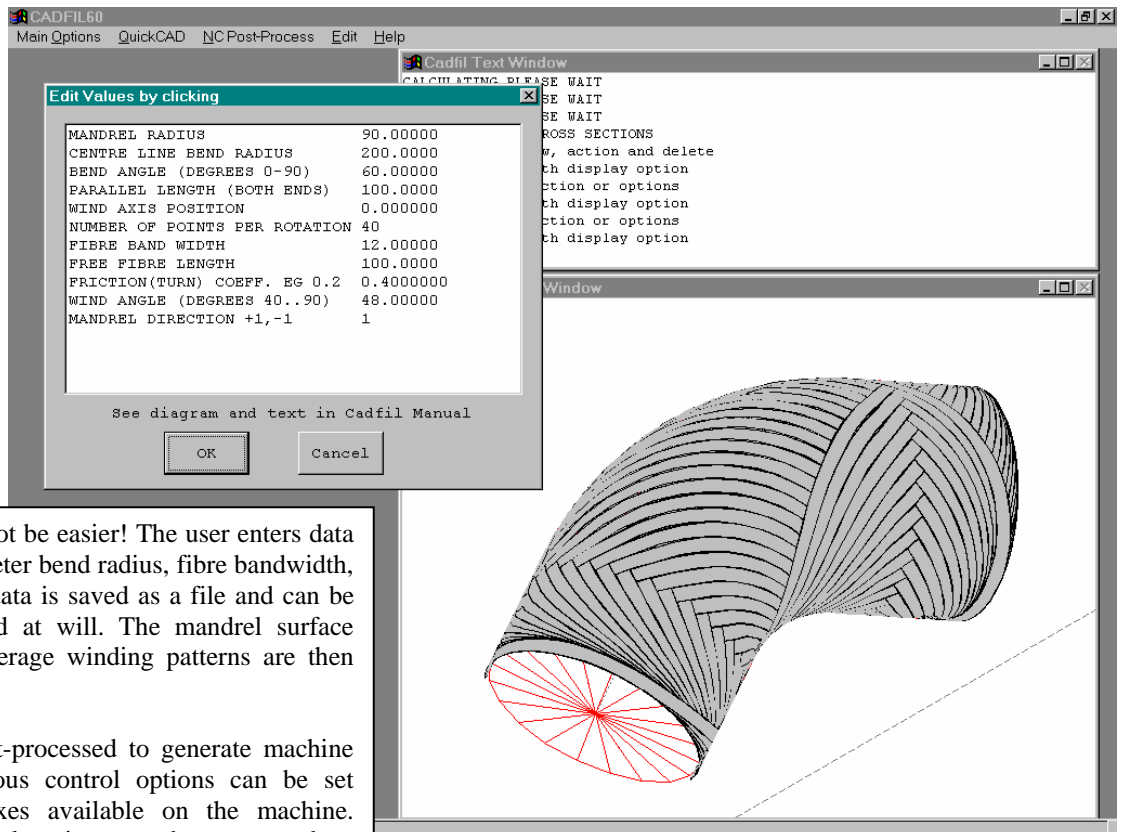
CADFIL60
Main Options QuickCAD NC Post-Process Edit Help

Cadfil Text Window
CALCULATING PLEASE WAIT
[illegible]SE WAIT
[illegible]SE WAIT
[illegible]ROSS SECTIONS
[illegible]w, action and delete
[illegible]th display option
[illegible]ction or options
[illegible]th display option
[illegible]ction or options
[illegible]th display option

Edit Values by clicking

| | |
|---|---|
| MANDREL RADIUS | 90.00000 |
| CENTRE LINE BEND RADIUS | 200.0000 |
| BEND ANGLE (DEGREES 0-90) | 60.00000 |
| PARALLEL LENGTH (BOTH ENDS) | 100.0000 |
| WIND AXIS POSITION | 0.000000 |
| NUMBER OF POINTS PER ROTATION | 40 |
| FIBRE BAND WIDTH | 12.00000 |
| FREE FIBRE LENGTH | 100.0000 |
| FRICTION(TURN) COEFF. EG 0.2 | 0.4000000 |
| WIND ANGLE (DEGREES 40..90) | 48.00000 |
| MANDREL DIRECTION +1,-1 | 1 |

See diagram and text in Cadfil Manual

OK Cancel

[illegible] Window

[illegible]t be easier! The user enters data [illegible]eter bend radius, fibre bandwidth, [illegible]ata is saved as a file and can be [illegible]d at will. The mandrel surface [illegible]erage winding patterns are then

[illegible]-processed to generate machine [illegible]ous control options can be set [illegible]xes available on the machine. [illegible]